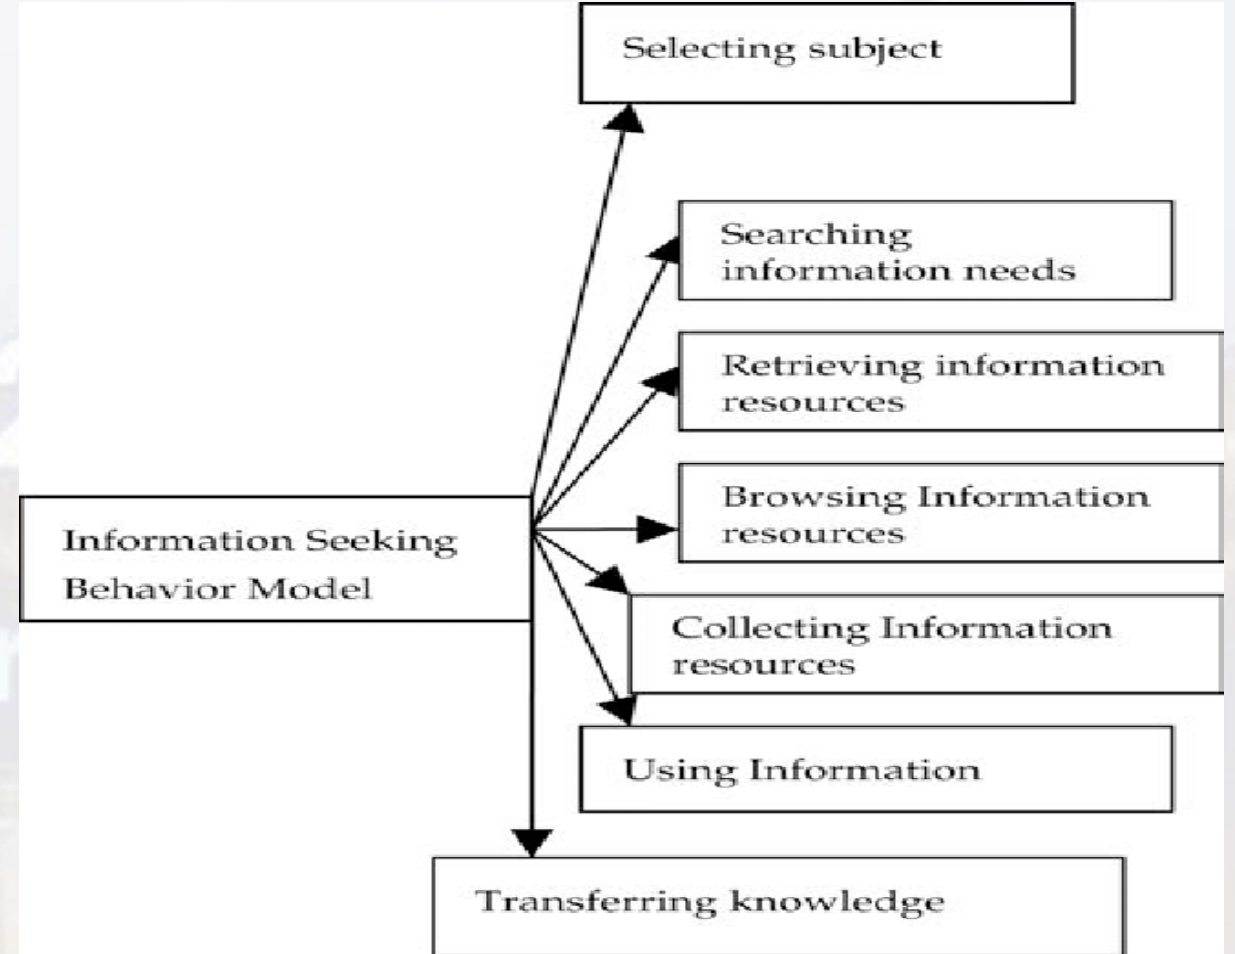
Selecting subject

Searching information needs

Retrieving information resources

Browsing Information resources

Information Seeking Behavior Model

Collecting Information resources

Using Information

Transferring knowledge